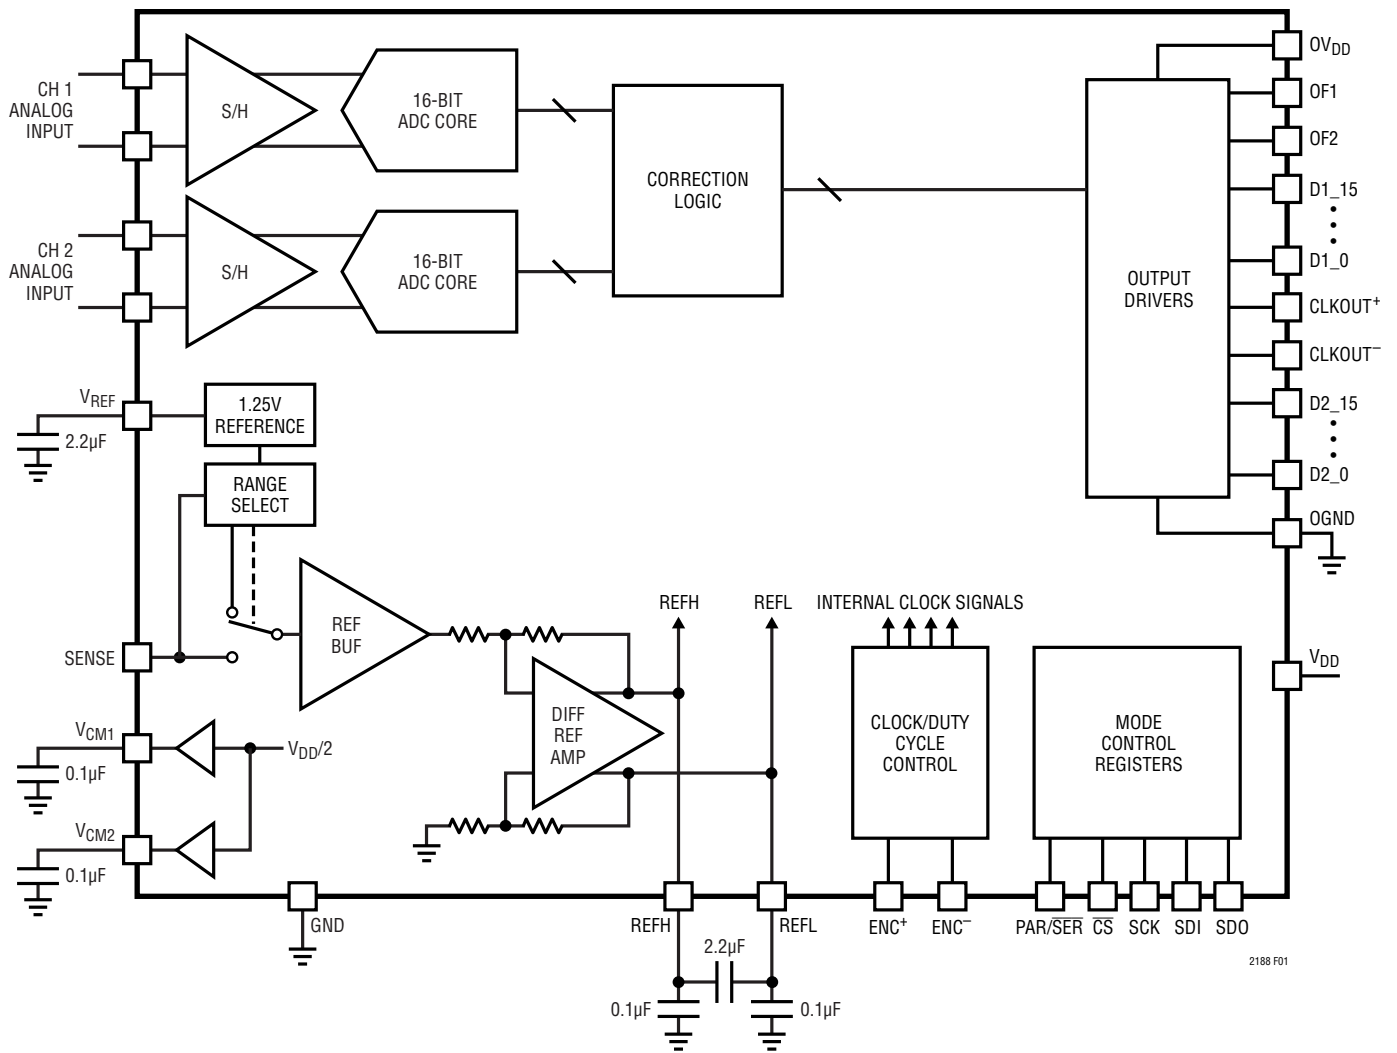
CH 1 ANALOG INPUT

S/H

16-BIT ADC CORE

CH 2 ANALOG INPUT

S/H

16-BIT ADC CORE

CORRECTION LOGIC

OUTPUT DRIVERS

$OV_{DD}$

OF1

OF2

D1_15

D1_0

CLKOUT$^+$

CLKOUT$^-$

D2_15

D2_0

OGND

$V_{REF}$

2.2µF

1.25V REFERENCE

RANGE SELECT

SENSE

REF BUF

REFH

REFL

INTERNAL CLOCK SIGNALS

DIFF REF AMP

$V_{CM1}$

0.1µF

$V_{DD}/2$

$V_{CM2}$

0.1µF

CLOCK/DUTY CYCLE CONTROL

MODE CONTROL REGISTERS

$V_{DD}$

GND

REFH

REFL

2.2µF

0.1µF

0.1µF

ENC$^+$

ENC$^-$

PAR/$\overline{SER}$

$\overline{CS}$

SCK

SDI

SDO

2188 F01